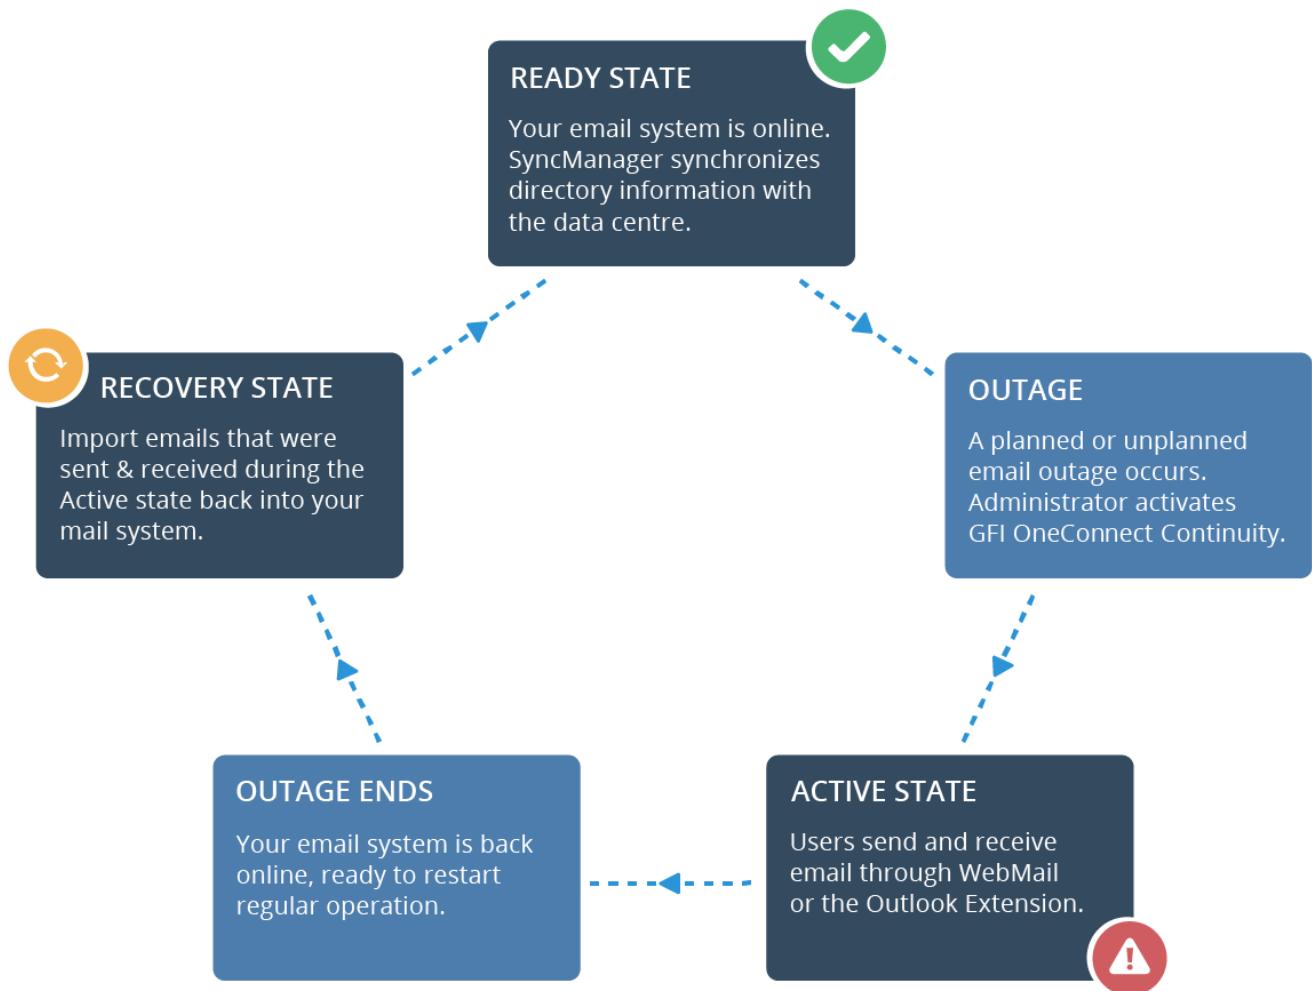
READY STATE

Your email system is online. SyncManager synchronizes directory information with the data centre.

OUTAGE

A planned or unplanned email outage occurs. Administrator activates GFI OneConnect Continuity.

ACTIVE STATE

Users send and receive email through WebMail or the Outlook Extension.

OUTAGE ENDS

Your email system is back online, ready to restart regular operation.

RECOVERY STATE

Import emails that were sent & received during the Active state back into your mail system.